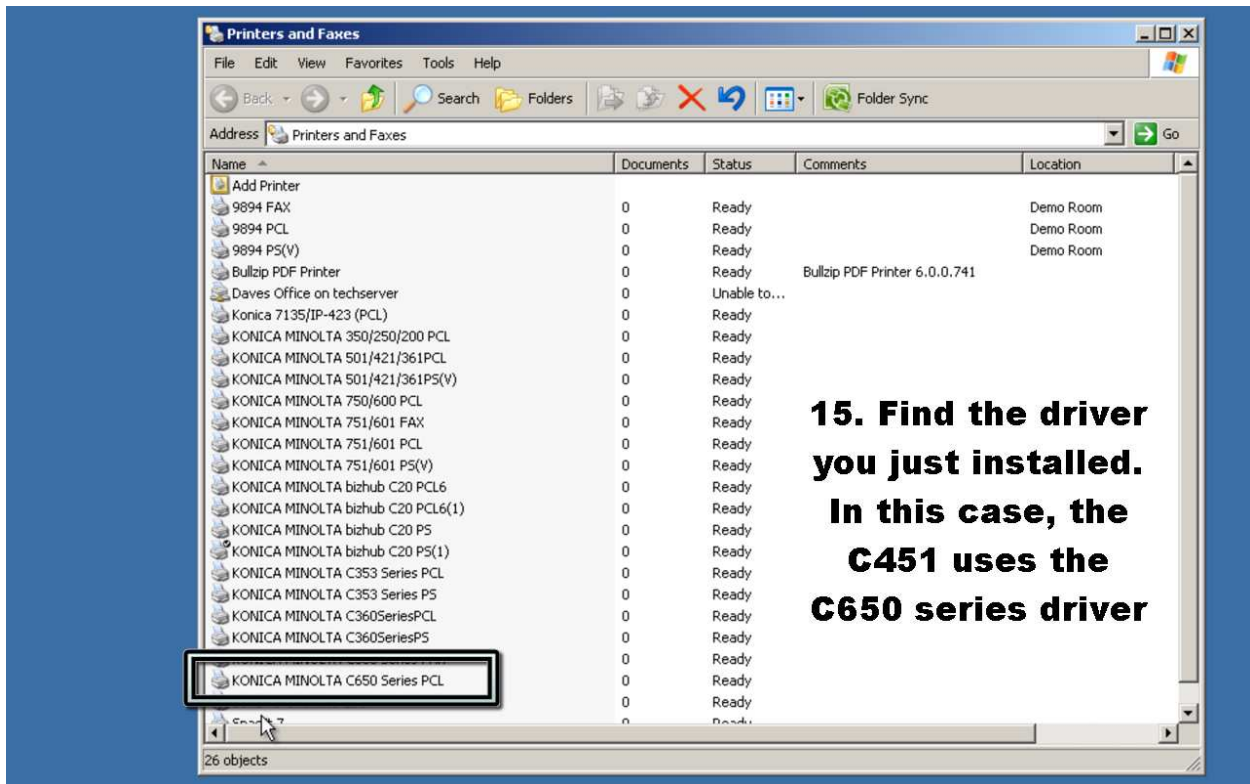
Printers and Faxes

File Edit View Favorites Tools Help

Back Search Folders Folder Sync

Address Printers and Faxes Go

| Name | Documents | Status | Comments | Location |
|---|---|---|---|---|
| Add Printer | | | | |
| 9894 FAX | 0 | Ready | | Demo Room |
| 9894 PCL | 0 | Ready | | Demo Room |
| 9894 PS(V) | 0 | Ready | | Demo Room |
| Bullzip PDF Printer | 0 | Ready | Bullzip PDF Printer 6.0.0.741 | |
| Daves Office on techserver | 0 | Unable to... | | |
| Konica 7135/IP-423 (PCL) | 0 | Ready | | |
| KONICA MINOLTA 350/250/200 PCL | 0 | Ready | | |
| KONICA MINOLTA 501/421/361PCL | 0 | Ready | | |
| KONICA MINOLTA 501/421/361PS(V) | 0 | Ready | | |
| KONICA MINOLTA 750/600 PCL | 0 | Ready | | |
| KONICA MINOLTA 751/601 FAX | 0 | Ready | | |
| KONICA MINOLTA 751/601 PCL | 0 | Ready | | |
| KONICA MINOLTA 751/601 PS(V) | 0 | Ready | | |
| KONICA MINOLTA bizhub C20 PCL6 | 0 | Ready | | |
| KONICA MINOLTA bizhub C20 PCL6(1) | 0 | Ready | | |
| KONICA MINOLTA bizhub C20 PS | 0 | Ready | | |
| KONICA MINOLTA bizhub C20 PS(1) | 0 | Ready | | |
| KONICA MINOLTA C353 Series PCL | 0 | Ready | | |
| KONICA MINOLTA C353 Series PS | 0 | Ready | | |
| KONICA MINOLTA C360SeriesPCL | 0 | Ready | | |
| KONICA MINOLTA C360SeriesPS | 0 | Ready | | |
| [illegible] | 0 | Ready | | |
| KONICA MINOLTA C650 Series PCL | 0 | Ready | | |
| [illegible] | 0 | Ready | | |
| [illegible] | 0 | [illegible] | | |

15. Find the driver you just installed. In this case, the C451 uses the C650 series driver

26 objects